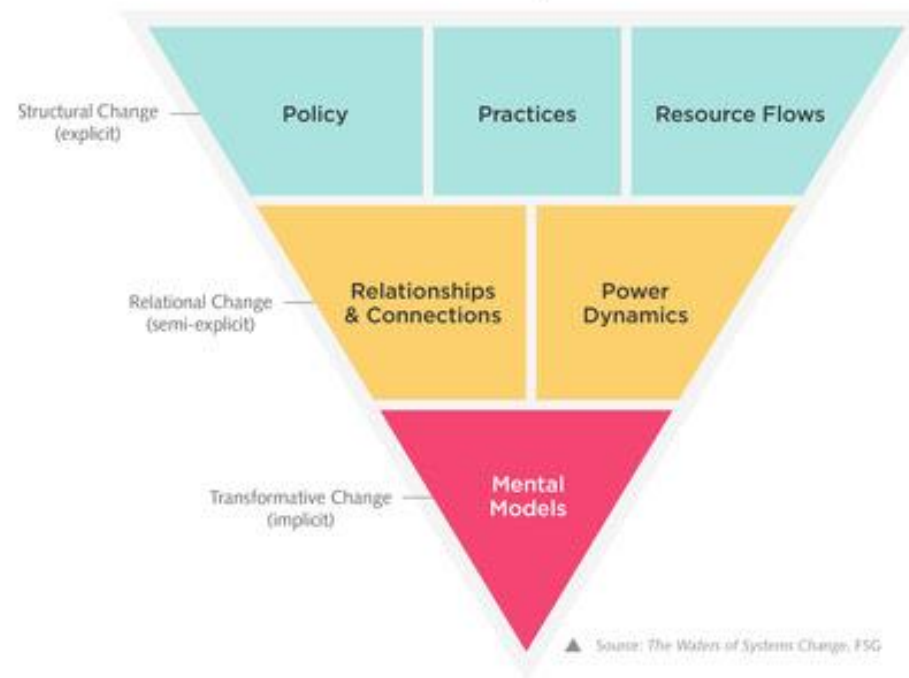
Structural Change (explicit)

Policy

Practices

Resource Flows

Relational Change (semi-explicit)

Relationships & Connections

Power Dynamics

Transformative Change (implicit)

Mental Models

▲ Source: The Waters of Systems Change, FSG